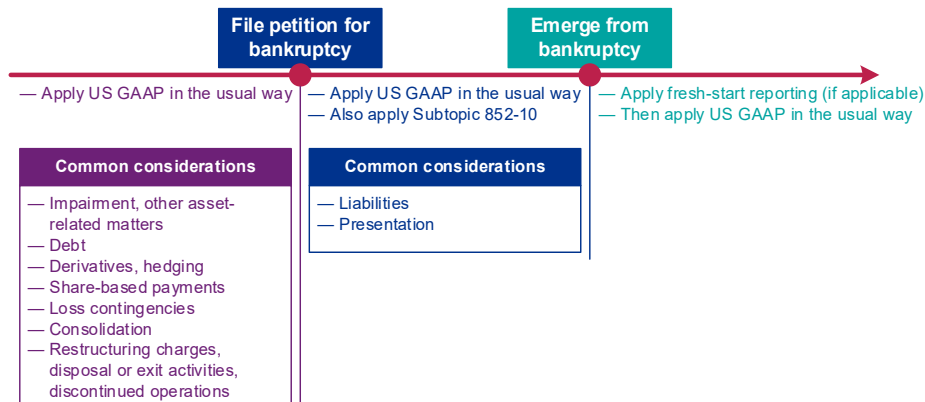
File petition for bankruptcy

Emerge from bankruptcy

— Apply US GAAP in the usual way

— Apply US GAAP in the usual way
— Also apply Subtopic 852-10

— Apply fresh-start reporting (if applicable)
— Then apply US GAAP in the usual way

Common considerations

— Impairment, other asset-related matters
— Debt
— Derivatives, hedging
— Share-based payments
— Loss contingencies
— Consolidation
— Restructuring charges, disposal or exit activities, discontinued operations

Common considerations

— Liabilities
— Presentation